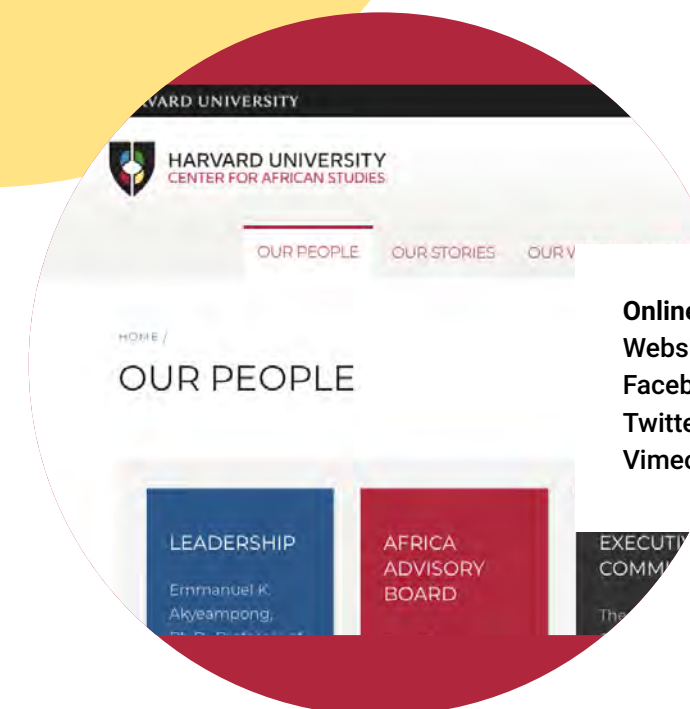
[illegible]VARD UNIVERSITY

HARVARD UNIVERSITY
CENTER FOR AFRICAN STUDIES

OUR PEOPLE OUR STORIES OUR V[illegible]

HOME /

OUR PEOPLE

LEADERSHIP

Emmanuel K. Akyeampong, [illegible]

AFRICA ADVISORY BOARD

EXECUTI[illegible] COMM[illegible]

The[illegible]

Onlin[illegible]
Webs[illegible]
Faceb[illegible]
Twitte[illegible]
Vimeo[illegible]